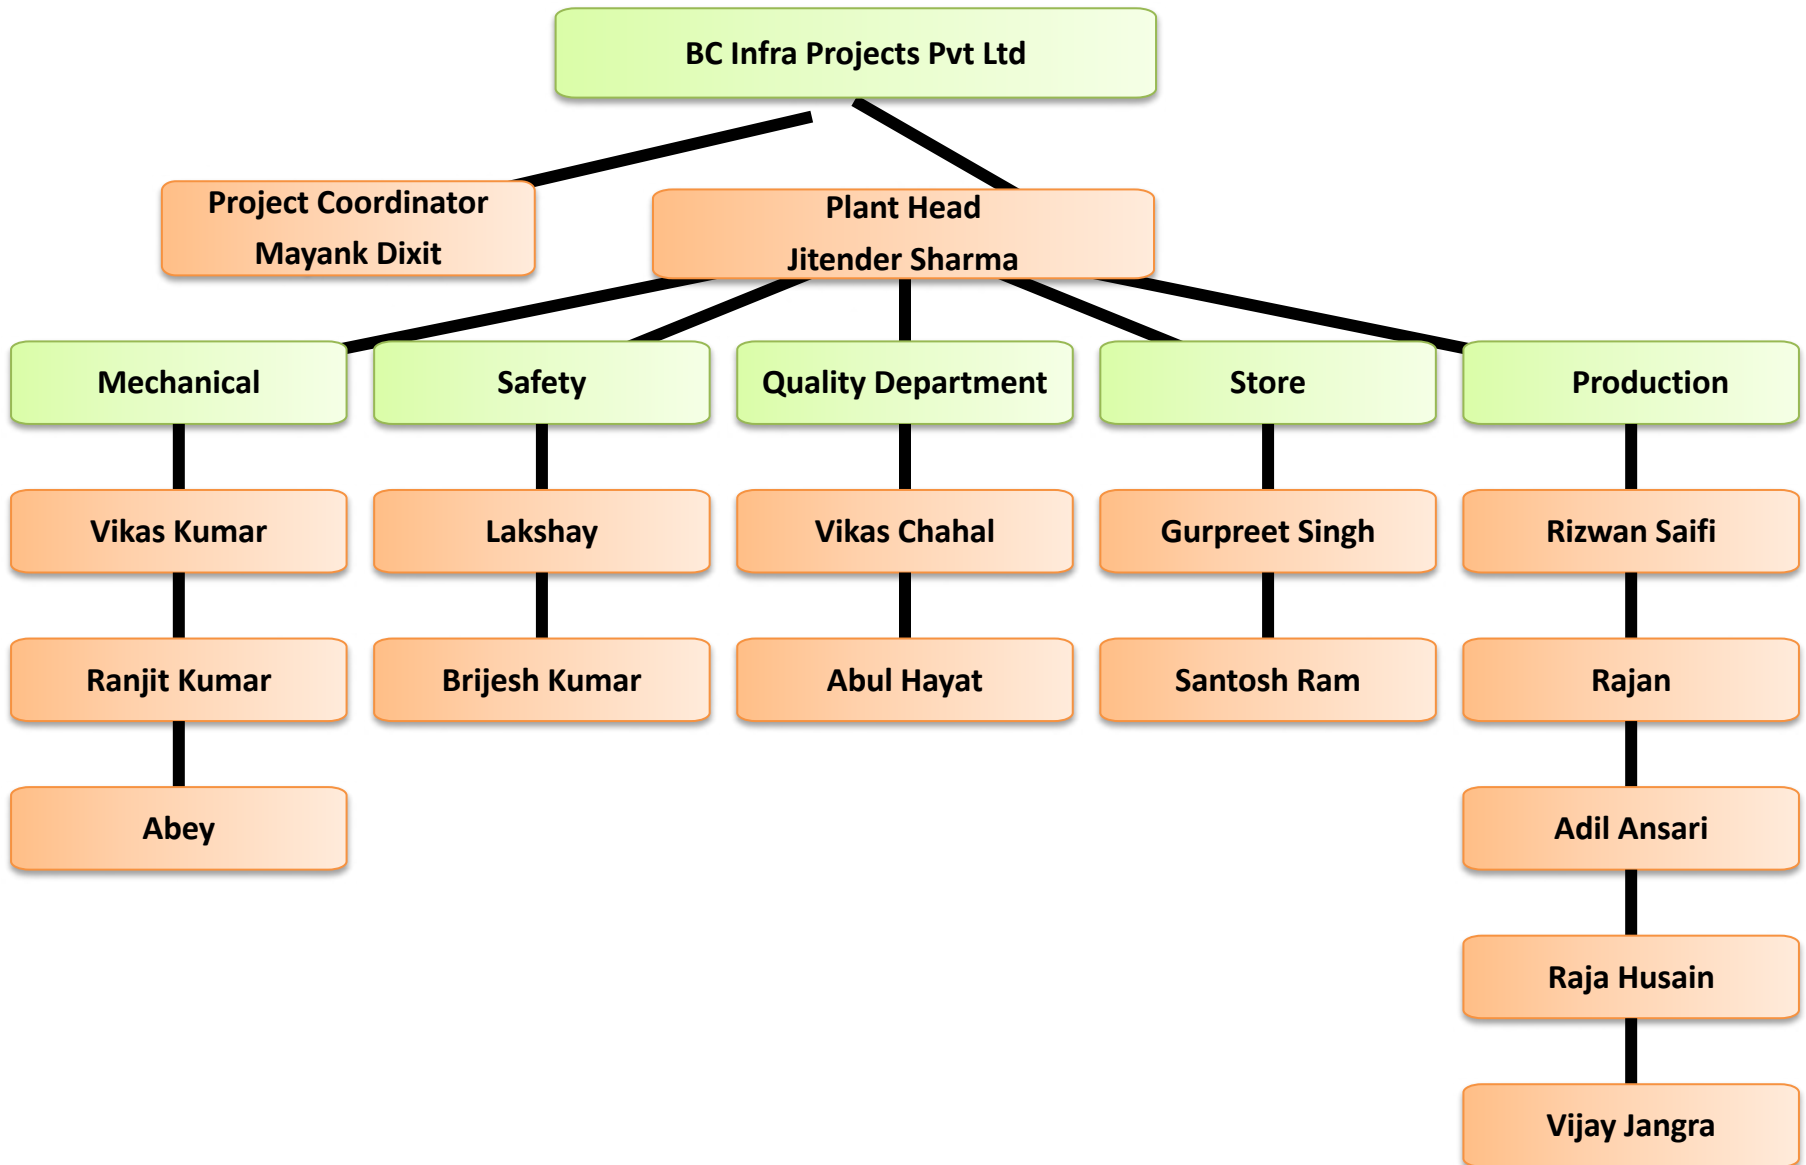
BC Infra Projects Pvt Ltd

Project Coordinator
Mayank Dixit

Plant Head
Jitender Sharma

Mechanical

Vikas Kumar

Ranjit Kumar

Abey

Safety

Lakshay

Brijesh Kumar

Quality Department

Vikas Chahal

Abul Hayat

Store

Gurpreet Singh

Santosh Ram

Production

Rizwan Saifi

Rajan

Adil Ansari

Raja Husain

Vijay Jangra